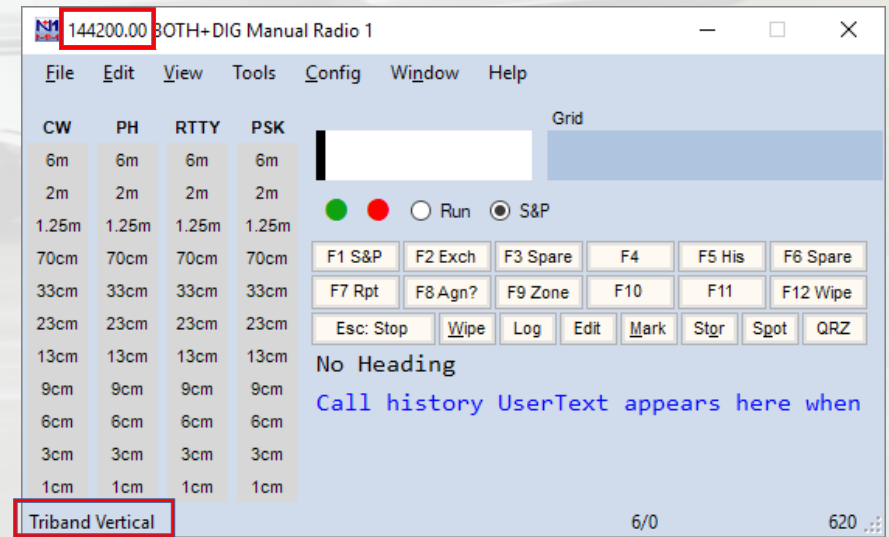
144200.00 BOTH+DIG Manual Radio 1

File Edit View Tools Config Window Help

| CW | PH | RTTY | PSK |
|---|---|---|---|
| 6m | 6m | 6m | 6m |
| 2m | 2m | 2m | 2m |
| 1.25m | 1.25m | 1.25m | 1.25m |
| 70cm | 70cm | 70cm | 70cm |
| 33cm | 33cm | 33cm | 33cm |
| 23cm | 23cm | 23cm | 23cm |
| 13cm | 13cm | 13cm | 13cm |
| 9cm | 9cm | 9cm | 9cm |
| 6cm | 6cm | 6cm | 6cm |
| 3cm | 3cm | 3cm | 3cm |
| 1cm | 1cm | 1cm | 1cm |

Grid

Run S&P

F1 S&P F2 Exch F3 Spare F4 F5 His F6 Spare
F7 Rpt F8 Agn? F9 Zone F10 F11 F12 Wipe
Esc: Stop Wipe Log Edit Mark Stor Spot QRZ

No Heading

Call history UserText appears here when

Triband Vertical 6/0 620